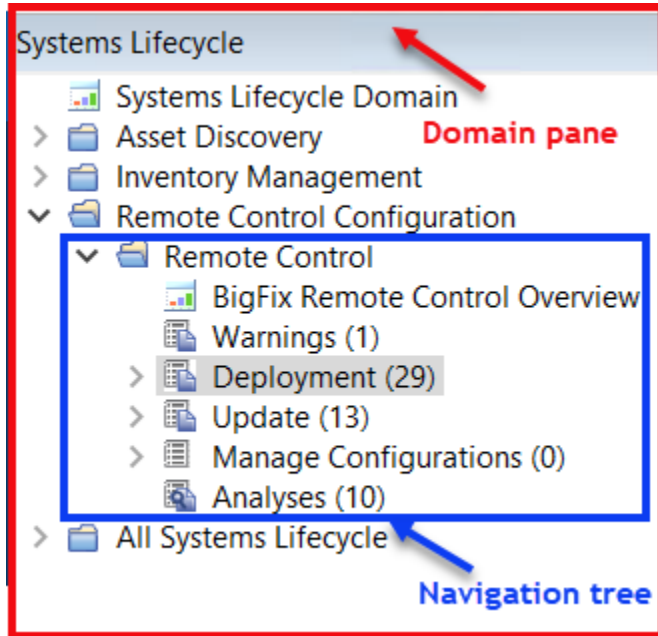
Systems Lifecycle

Systems Lifecycle Domain
Asset Discovery
Inventory Management
Remote Control Configuration
Remote Control
BigFix Remote Control Overview
Warnings (1)
Deployment (29)
Update (13)
Manage Configurations (0)
Analyses (10)
All Systems Lifecycle

Domain pane

Navigation tree